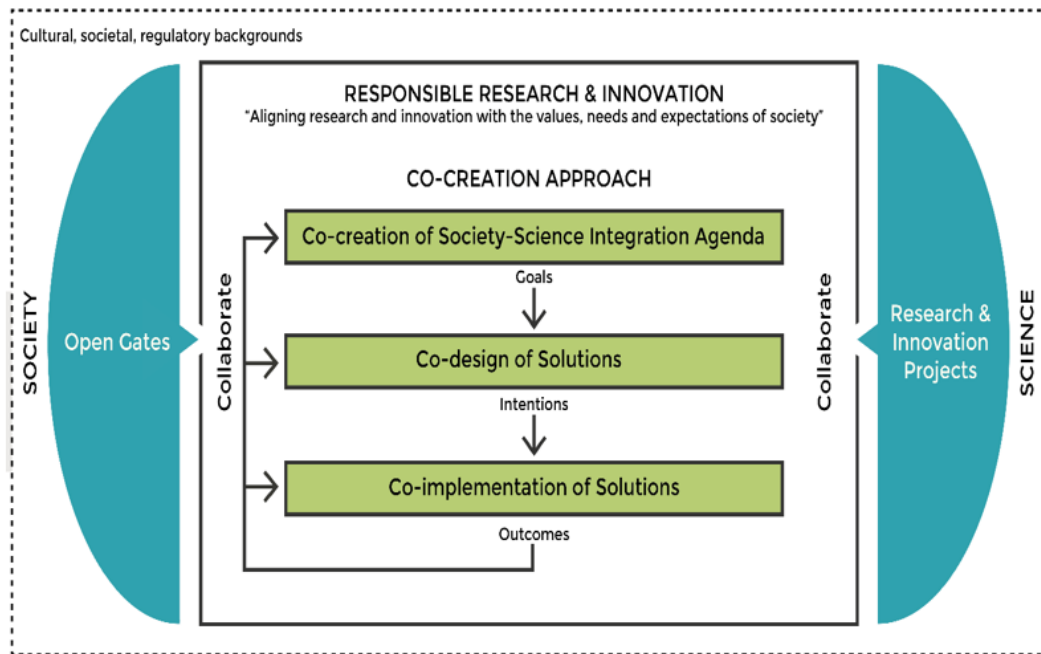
Cultural, societal, regulatory backgrounds

SOCIETY

Open Gates

RESPONSIBLE RESEARCH & INNOVATION
"Aligning research and innovation with the values, needs and expectations of society"

CO-CREATION APPROACH

Collaborate

Co-creation of Society-Science Integration Agenda

Goals

Co-design of Solutions

Intentions

Co-implementation of Solutions

Outcomes

Collaborate

Research & Innovation Projects

SCIENCE